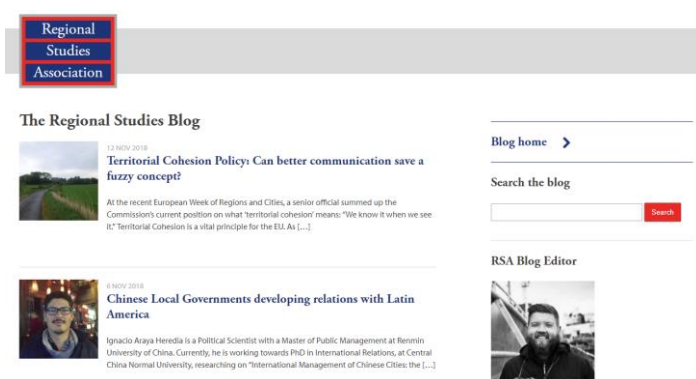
Regional
Studies
Association

The Regional Studies Blog

12 NOV 2018

Territorial Cohesion Policy: Can better communication save a fuzzy concept?

At the recent European Week of Regions and Cities, a senior official summed up the Commission's current position on what 'territorial cohesion' means: "We know it when we see it." Territorial Cohesion is a vital principle for the EU. As […]

6 NOV 2018

Chinese Local Governments developing relations with Latin America

Ignacio Araya Heredia is a Political Scientist with a Master of Public Management at Renmin University of China. Currently, he is working towards PhD in International Relations, at Central China Normal University, researching on "International Management of Chinese Cities: the […]

Blog home

Search the blog

Search

RSA Blog Editor